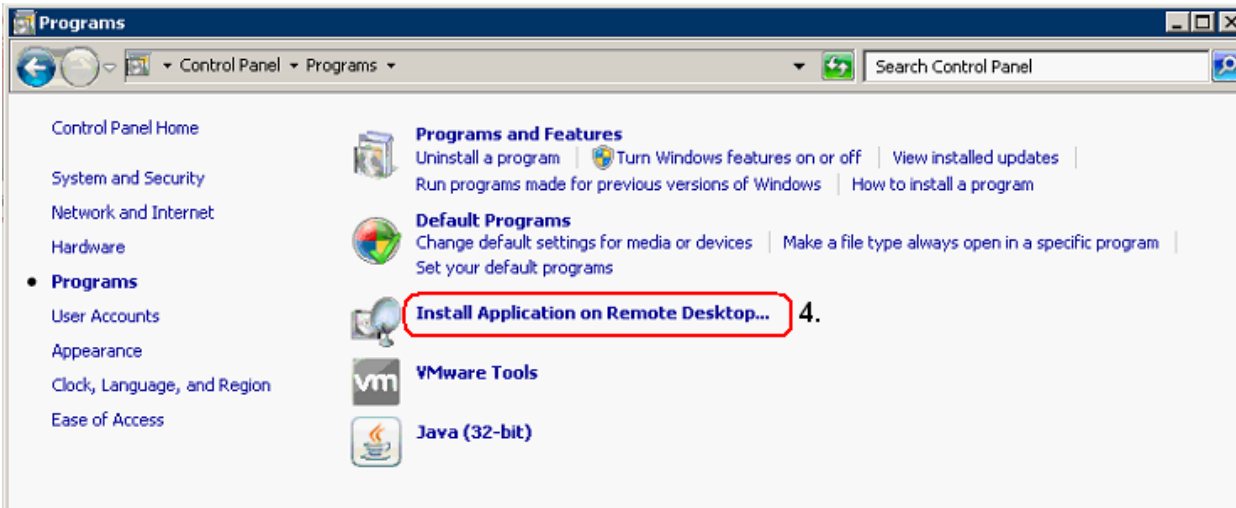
Programs

Control Panel ▸ Programs ▸

Search Control Panel

Control Panel Home

System and Security

Network and Internet

Hardware

Programs

User Accounts

Appearance

Clock, Language, and Region

Ease of Access

Programs and Features

Uninstall a program | Turn Windows features on or off | View installed updates | Run programs made for previous versions of Windows | How to install a program

Default Programs

Change default settings for media or devices | Make a file type always open in a specific program | Set your default programs

Install Application on Remote Desktop...

4.

VMware Tools

Java (32-bit)